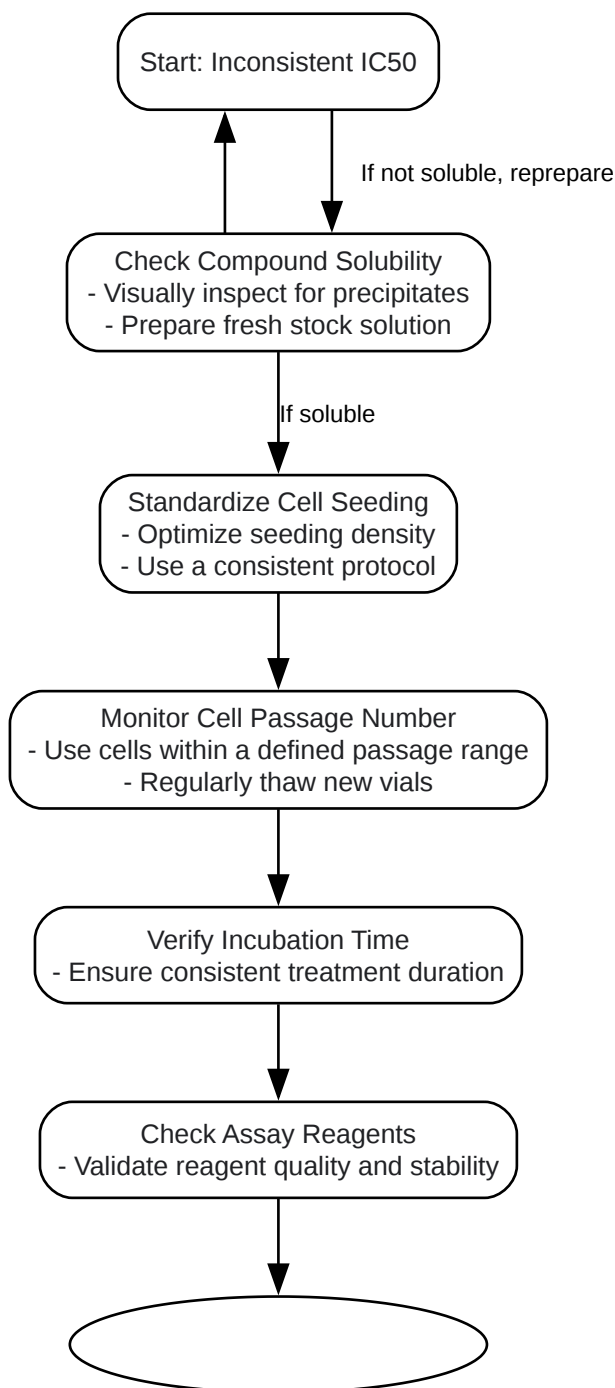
Start: Inconsistent IC50

If not soluble, reprepare

Check Compound Solubility
- Visually inspect for precipitates
- Prepare fresh stock solution

If soluble

Standardize Cell Seeding
- Optimize seeding density
- Use a consistent protocol

Monitor Cell Passage Number
- Use cells within a defined passage range
- Regularly thaw new vials

Verify Incubation Time
- Ensure consistent treatment duration

Check Assay Reagents
- Validate reagent quality and stability